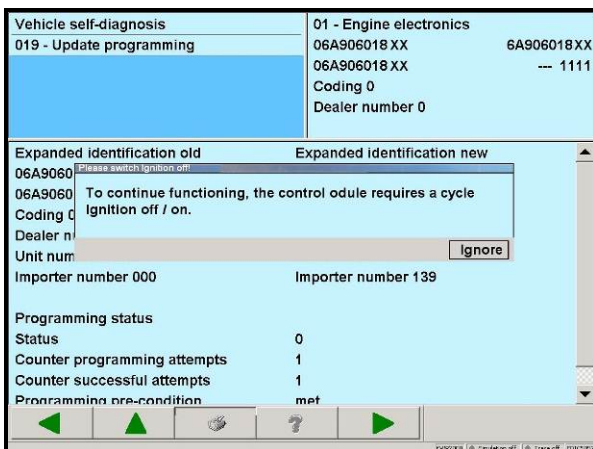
Vehicle self-diagnosis
019 - Update programming

01 - Engine electronics
06A906018XX 6A906018XX
06A906018XX --- 1111
Coding 0
Dealer number 0

Expanded identification old
06A9060
06A9060
Coding 0
Dealer n
Unit num
Importer number 000

Expanded identification new

Importer number 139

Please switch ignition off!
To continue functioning, the control odule requires a cycle Ignition off / on.
Ignore

Programming status
Status 0
Counter programming attempts 1
Counter successful attempts 1
Programming pre-condition met